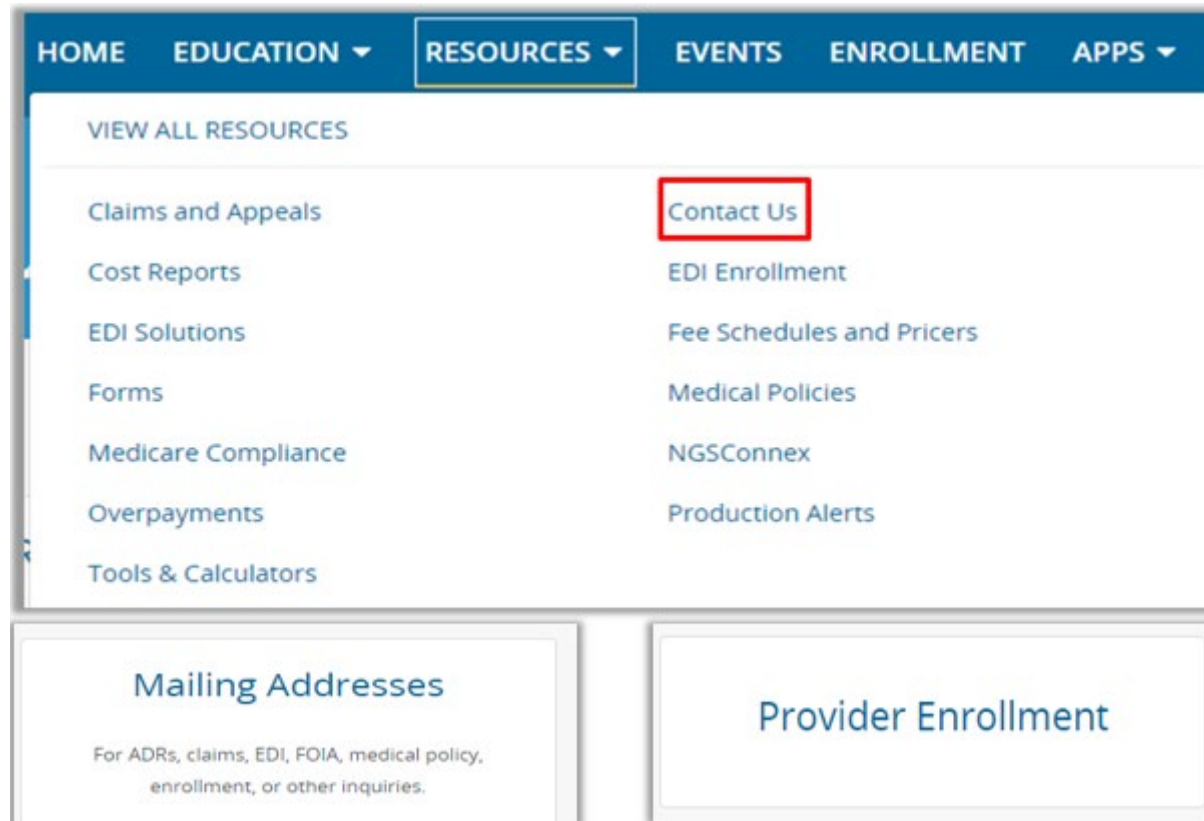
HOME EDUCATION ▾ RESOURCES ▾ EVENTS ENROLLMENT APPS ▾

VIEW ALL RESOURCES

Claims and Appeals
Cost Reports
EDI Solutions
Forms
Medicare Compliance
Overpayments
Tools & Calculators

Contact Us
EDI Enrollment
Fee Schedules and Pricers
Medical Policies
NGSConnex
Production Alerts

Mailing Addresses

For ADRs, claims, EDI, FOIA, medical policy, enrollment, or other inquiries.

Provider Enrollment